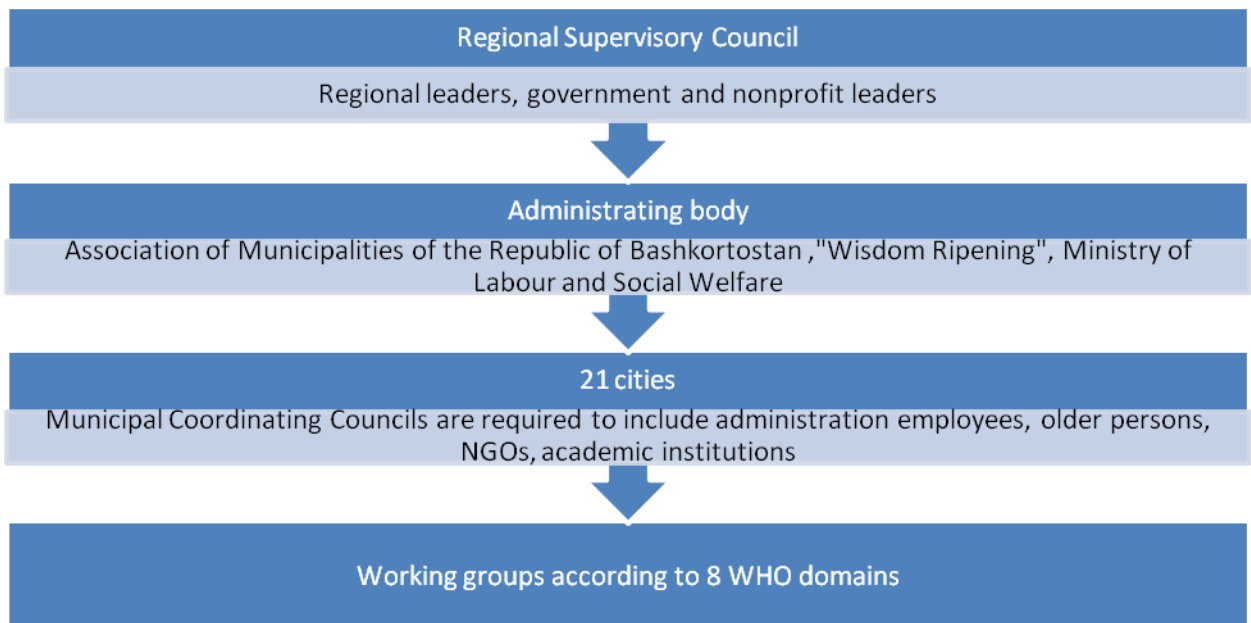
Regional Supervisory Council

Regional leaders, government and nonprofit leaders

Administrating body

Association of Municipalities of the Republic of Bashkortostan ,"Wisdom Ripening", Ministry of Labour and Social Welfare

21 cities

Municipal Coordinating Councils are required to include administration employees, older persons, NGOs, academic institutions

Working groups according to 8 WHO domains